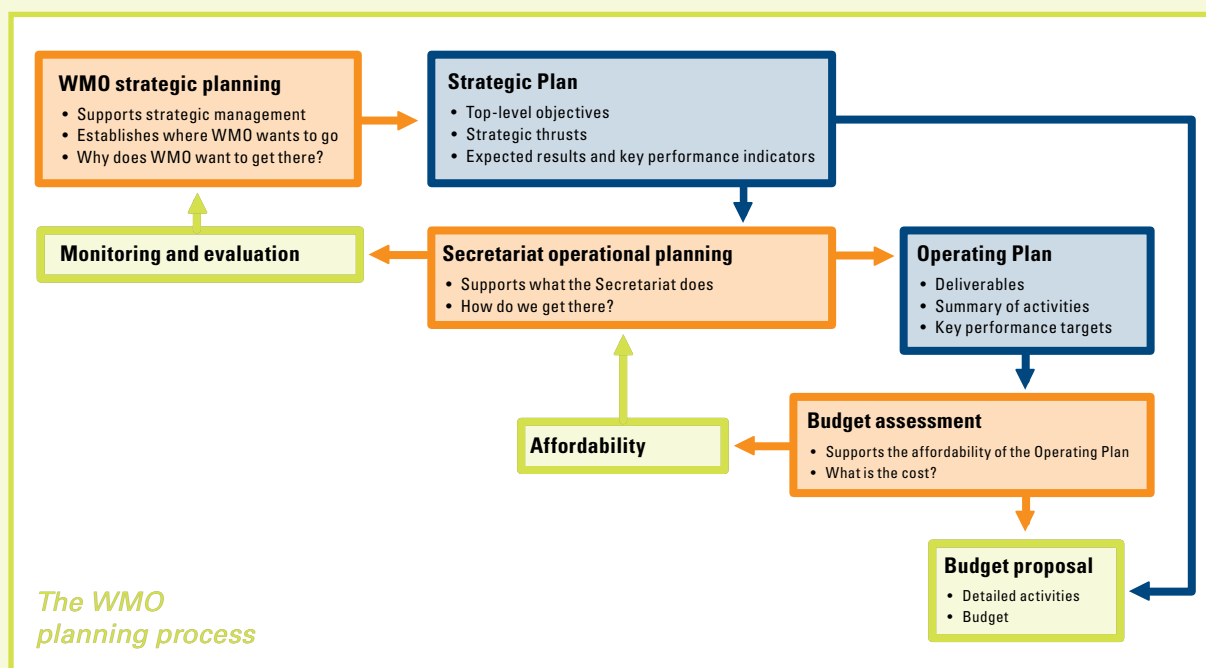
WMO strategic planning
• Supports strategic management
• Establishes where WMO wants to go
• Why does WMO want to get there?

Strategic Plan
• Top-level objectives
• Strategic thrusts
• Expected results and key performance indicators

Monitoring and evaluation

Secretariat operational planning
• Supports what the Secretariat does
• How do we get there?

Operating Plan
• Deliverables
• Summary of activities
• Key performance targets

Affordability

Budget assessment
• Supports the affordability of the Operating Plan
• What is the cost?

Budget proposal
• Detailed activities
• Budget

The WMO planning process